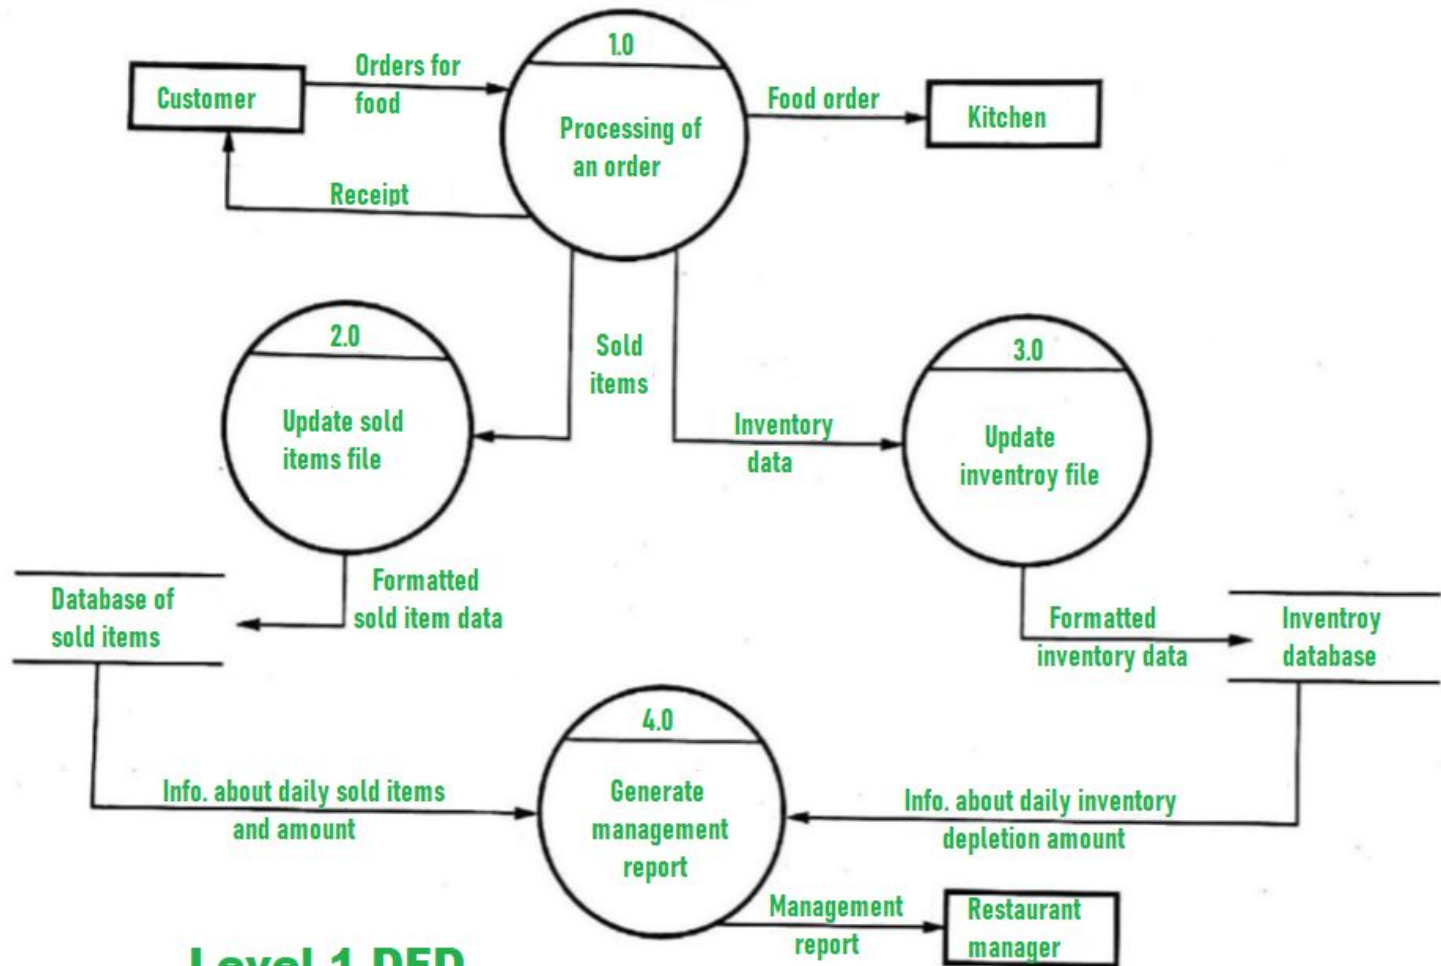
Customer

Orders for food

1.0

Processing of an order

Food order

Kitchen

Receipt

Sold items

2.0

Update sold items file

Inventory data

3.0

Update inventroy file

Database of sold items

Formatted sold item data

Formatted inventory data

Inventroy database

4.0

Generate management report

Info. about daily sold items and amount

Info. about daily inventory depletion amount

Management report

Restaurant manager

Level 1 DFD